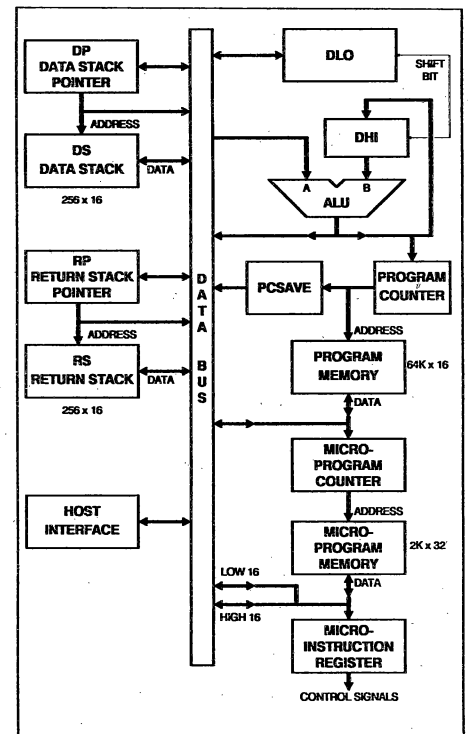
DP
DATA STACK
POINTER

ADDRESS

DS
DATA STACK

DATA

256 x 16

RP
RETURN STACK
POINTER

ADDRESS

RS
RETURN STACK

DATA

256 x 16

HOST
INTERFACE

D
A
T
A

B
U
S

DLO

SHIFT
BIT

DHI

A

B

ALU

PCSAVE

PROGRAM
COUNTER

ADDRESS

PROGRAM
MEMORY

64K x 16

DATA

MICRO-
PROGRAM
COUNTER

ADDRESS

MICRO-
PROGRAM
MEMORY

2K x 32

LOW 16

DATA

HIGH 16

MICRO-
INSTRUCTION
REGISTER

CONTROL SIGNALS